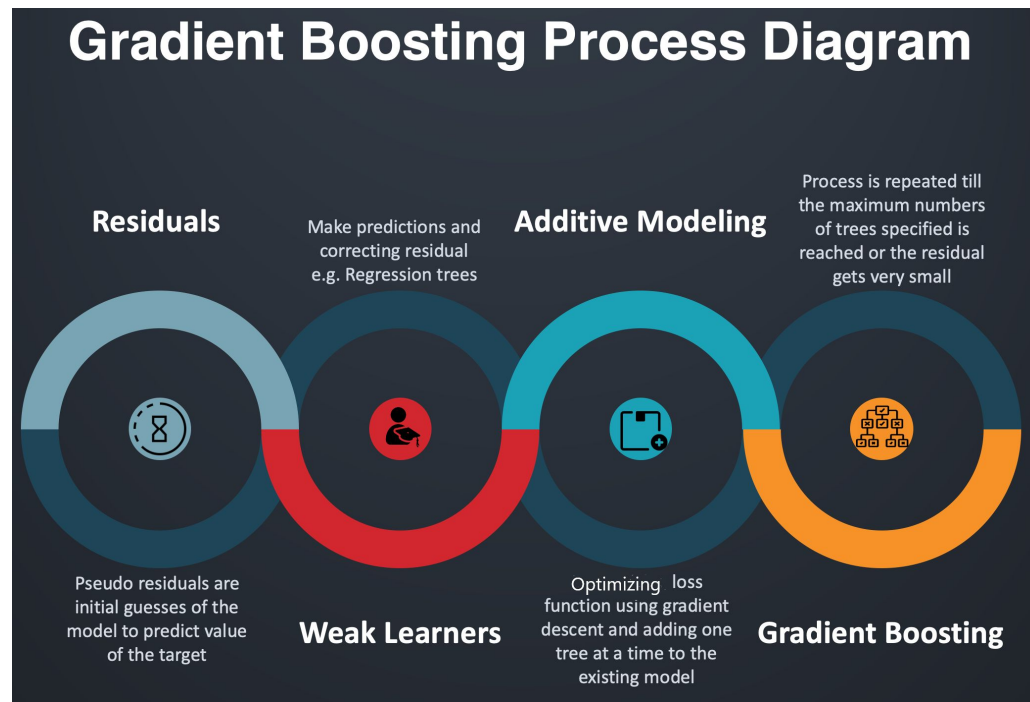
Gradient Boosting Process Diagram

Residuals

Make predictions and correcting residual e.g. Regression trees

Additive Modeling

Process is repeated till the maximum numbers of trees specified is reached or the residual gets very small

Pseudo residuals are initial guesses of the model to predict value of the target

Weak Learners

Optimizing loss function using gradient descent and adding one tree at a time to the existing model

Gradient Boosting